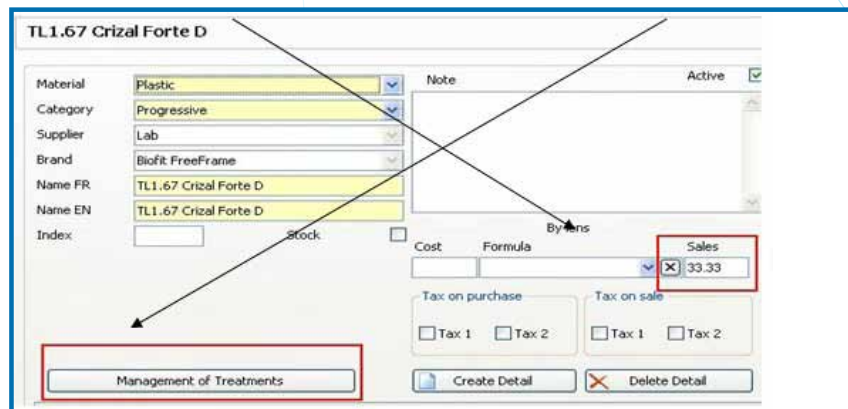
TL1.67 Crizal Forte D

Material Plastic
Category Progressive
Supplier Lab
Brand Biofit FreeFrame
Name FR TL1.67 Crizal Forte D
Name EN TL1.67 Crizal Forte D
Index
Stock

Note
Active

By lens
Cost
Formula
Sales
33.33

Tax on purchase
Tax 1
Tax 2

Tax on sale
Tax 1
Tax 2

Management of Treatments
Create Detail
Delete Detail